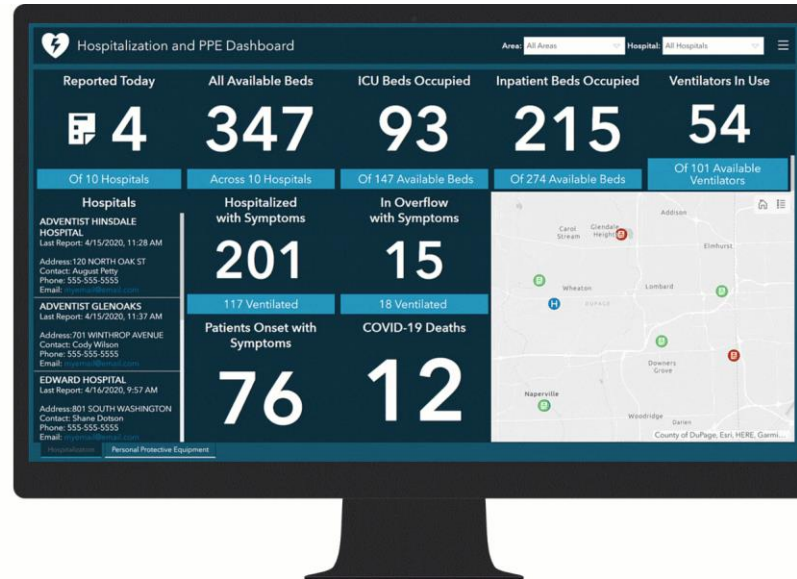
Hospitalization and PPE Dashboard

Area: All Areas

Hospital: All Hospitals

Reported Today

4

Of 10 Hospitals

All Available Beds

347

Across 10 Hospitals

ICU Beds Occupied

93

Of 147 Available Beds

Inpatient Beds Occupied

215

Of 274 Available Beds

Ventilators In Use

54

Of 101 Available Ventilators

Hospitals

ADVENTIST HINSDALE HOSPITAL
Last Report: 4/15/2020, 11:28 AM

Address:120 NORTH OAK ST
Contact: August Petty
Phone: 555-555-5555
Email: myemail@email.com

ADVENTIST GLENOAKS
Last Report: 4/15/2020, 11:37 AM

Address:701 WINTHROP AVENUE
Contact: Cody Wilson
Phone: 555-555-5555
Email: myemail@email.com

EDWARD HOSPITAL
Last Report: 4/16/2020, 9:57 AM

Address:801 SOUTH WASHINGTON
Contact: Shane Dotson
Phone: 555-555-5555
Email: myemail@email.com

Hospitalized with Symptoms

201

117 Ventilated

In Overflow with Symptoms

15

18 Ventilated

Patients Onset with Symptoms

76

COVID-19 Deaths

12

Addison
Carol Stream
Glendale Heights
Elmhurst
Wheaton
Lombard
DUPAGE
Downers Grove
Naperville
Woodridge
Darien
County of DuPage, Esri, HERE, Garmi...

Hospitalization
Personal Protective Equipment